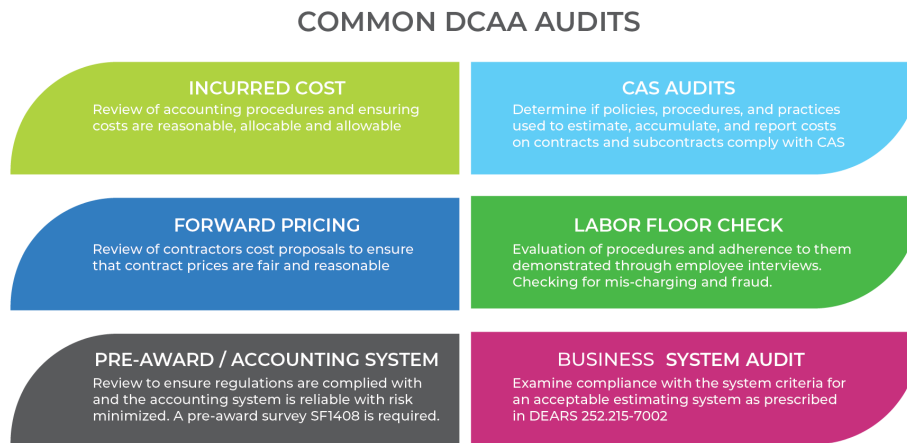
COMMON DCAA AUDITS

INCURRED COST
Review of accounting procedures and ensuring costs are reasonable, allocable and allowable

CAS AUDITS
Determine if policies, procedures, and practices used to estimate, accumulate, and report costs on contracts and subcontracts comply with CAS

FORWARD PRICING
Review of contractors cost proposals to ensure that contract prices are fair and reasonable

LABOR FLOOR CHECK
Evaluation of procedures and adherence to them demonstrated through employee interviews. Checking for mis-charging and fraud.

PRE-AWARD / ACCOUNTING SYSTEM
Review to ensure regulations are complied with and the accounting system is reliable with risk minimized. A pre-award survey SF1408 is required.

BUSINESS SYSTEM AUDIT
Examine compliance with the system criteria for an acceptable estimating system as prescribed in DEARS 252.215-7002